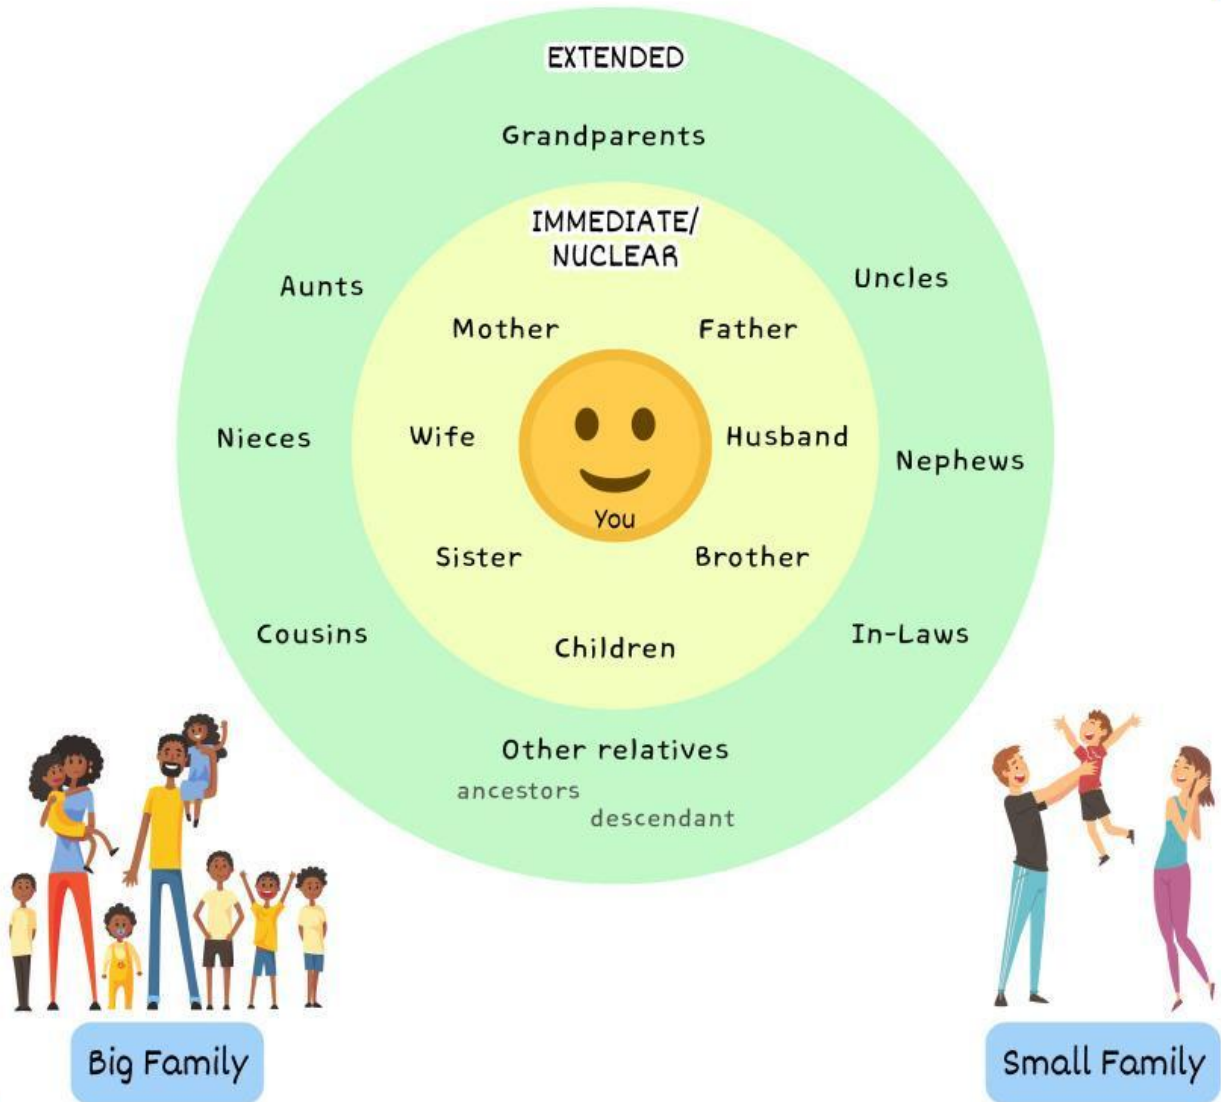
EXTENDED

Grandparents

IMMEDIATE/
NUCLEAR

Aunts

Uncles

Mother

Father

Nieces

Wife

Husband

Nephews

You

Sister

Brother

Cousins

Children

In-Laws

Other relatives

ancestors

descendant

Big Family

Small Family